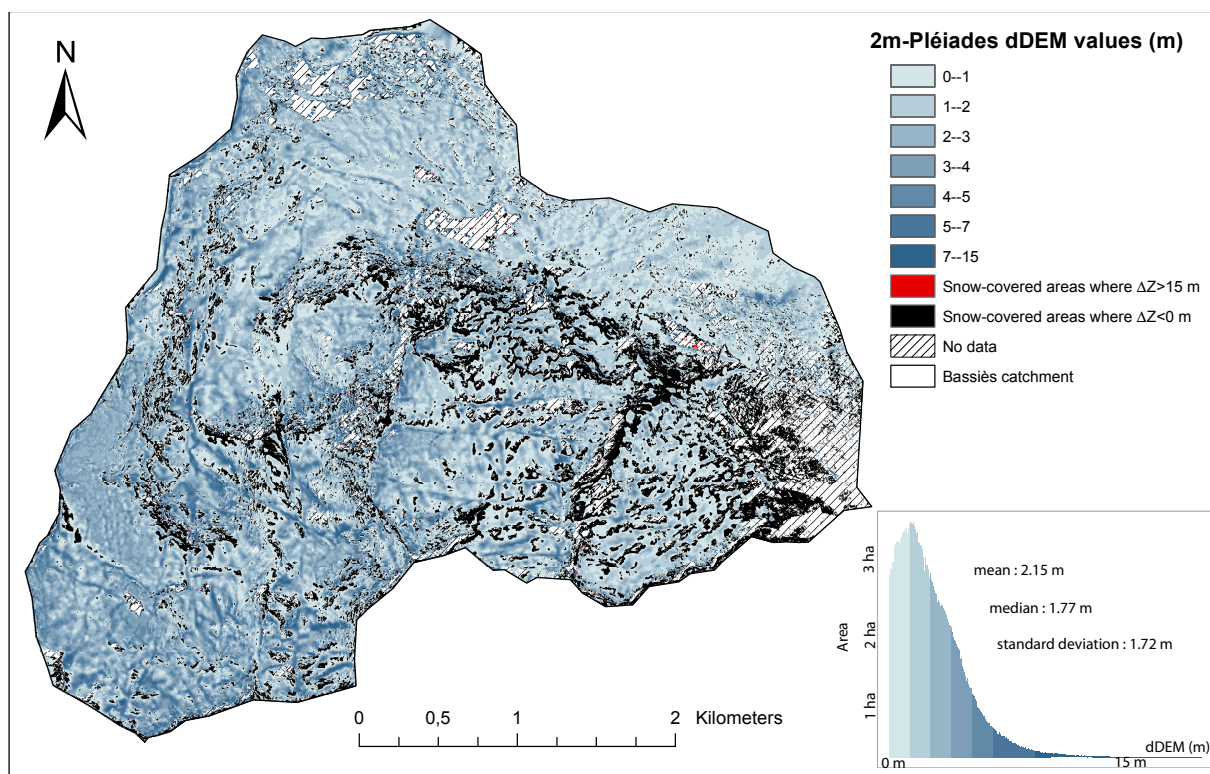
N

2m-Pléiades dDEM values (m)

0--1
1--2
2--3
3--4
4--5
5--7
7--15
Snow-covered areas where $\Delta Z>15$ m
Snow-covered areas where $\Delta Z<0$ m
No data
Bassiès catchment

0 0,5 1 2 Kilometers

3 ha
2 ha
1 ha
Area

mean : 2.15 m
median : 1.77 m
standard deviation : 1.72 m

dDEM (m)
0 m
15 m